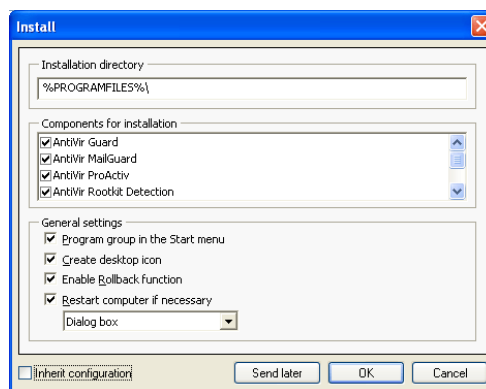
Install

Installation directory

%PROGRAMFILES%\

Components for installation

AntiVir Guard

AntiVir MailGuard

AntiVir ProActiv

AntiVir Rootkit Detection

General settings

Program group in the Start menu

Create desktop icon

Enable Rollback function

Restart computer if necessary

Dialog box

Inherit configuration

Send later

OK

Cancel